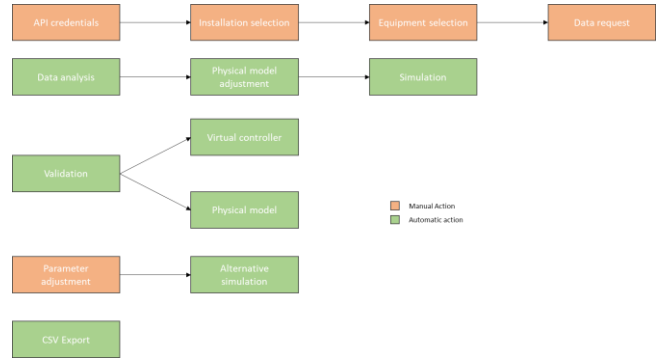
API credentials

Installation selection

Equipment selection

Data request

Data analysis

Physical model adjustment

Simulation

Virtual controller

Validation

Physical model

Manual Action

Automatic action

Parameter adjustment

Alternative simulation

CSV Export